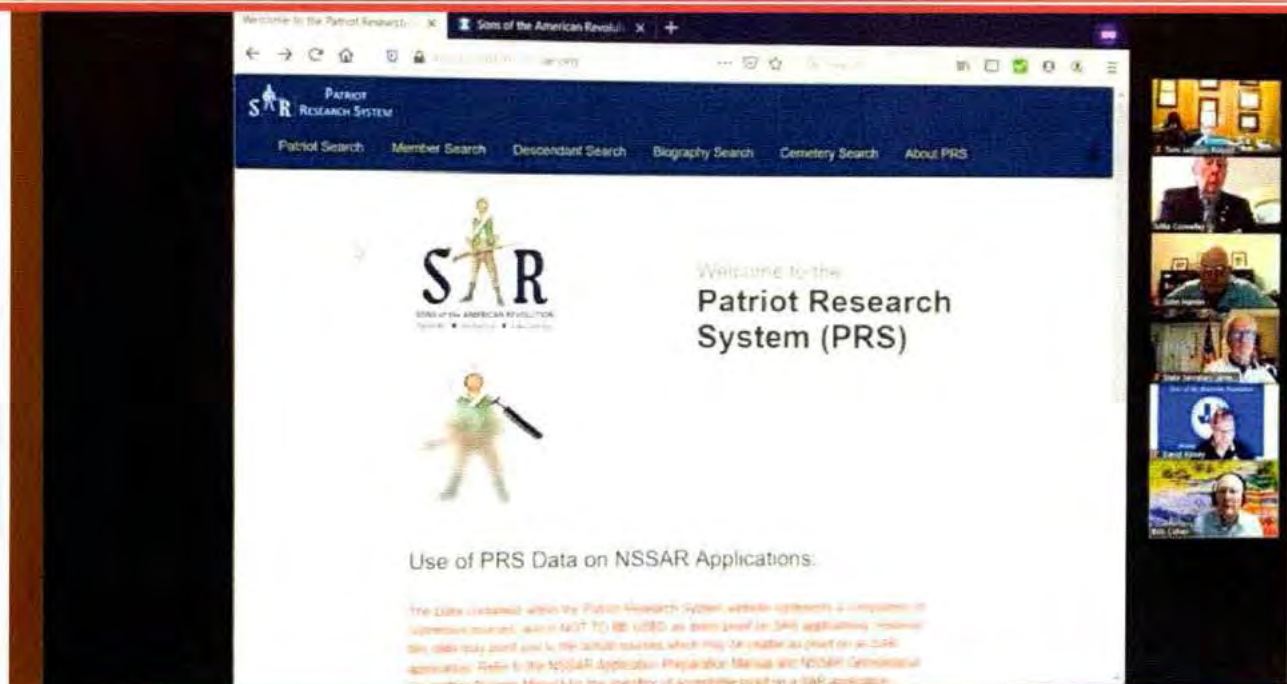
Welcome to the Patriot Research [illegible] ×

Sons of the American Revoluti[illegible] ×

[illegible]sar.org

SAR PATRIOT RESEARCH SYSTEM

Patriot Search Member Search Descendant Search Biography Search Cemetery Search About PRS

SAR
SONS of the AMERICAN REVOLUTION

Welcome to the
Patriot Research System (PRS)

Use of PRS Data on NSSAR Applications:

The Data contained within the Patriot Research System website represents a compilation of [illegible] sources, and is NOT TO BE USED as direct proof on SAR applications. However, this data may point you to the actual sources which may be usable as proof on an SAR application. Refer to the NSSAR Application Preparation Manual and NSSAR Genealogical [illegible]

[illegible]

Mike Connelley

John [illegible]

State Secretary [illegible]

David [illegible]

Bob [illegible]